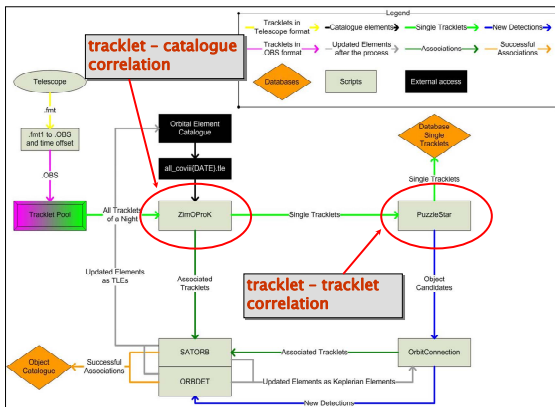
Legend

Tracklets in Telescope format
Catalogue elements
Single Tracklets
New Detections
Tracklets in OBS format
Updated Elements after the process
Associations
Successful Associations
Databases
Scripts
External access

tracklet - catalogue correlation

Telescope
.fmt
.fmt1 to .OBS and time offset
.OBS
Tracklet Pool
Orbital Element Catalogue
all_covrii(DATE).tle
All Tracklets of a Night
ZimOProK
Single Tracklets
PuzzleStar
Single Tracklets
Database Single Tracklets
Updated Elements as TLEs
Associated Tracklets
tracklet - tracklet correlation
Object Candidates
Object Catalogue
Successful Associations
SATORB
ORBDET
Associated Tracklets
OrbitConnection
Updated Elements as Keplerian Elements
New Detections